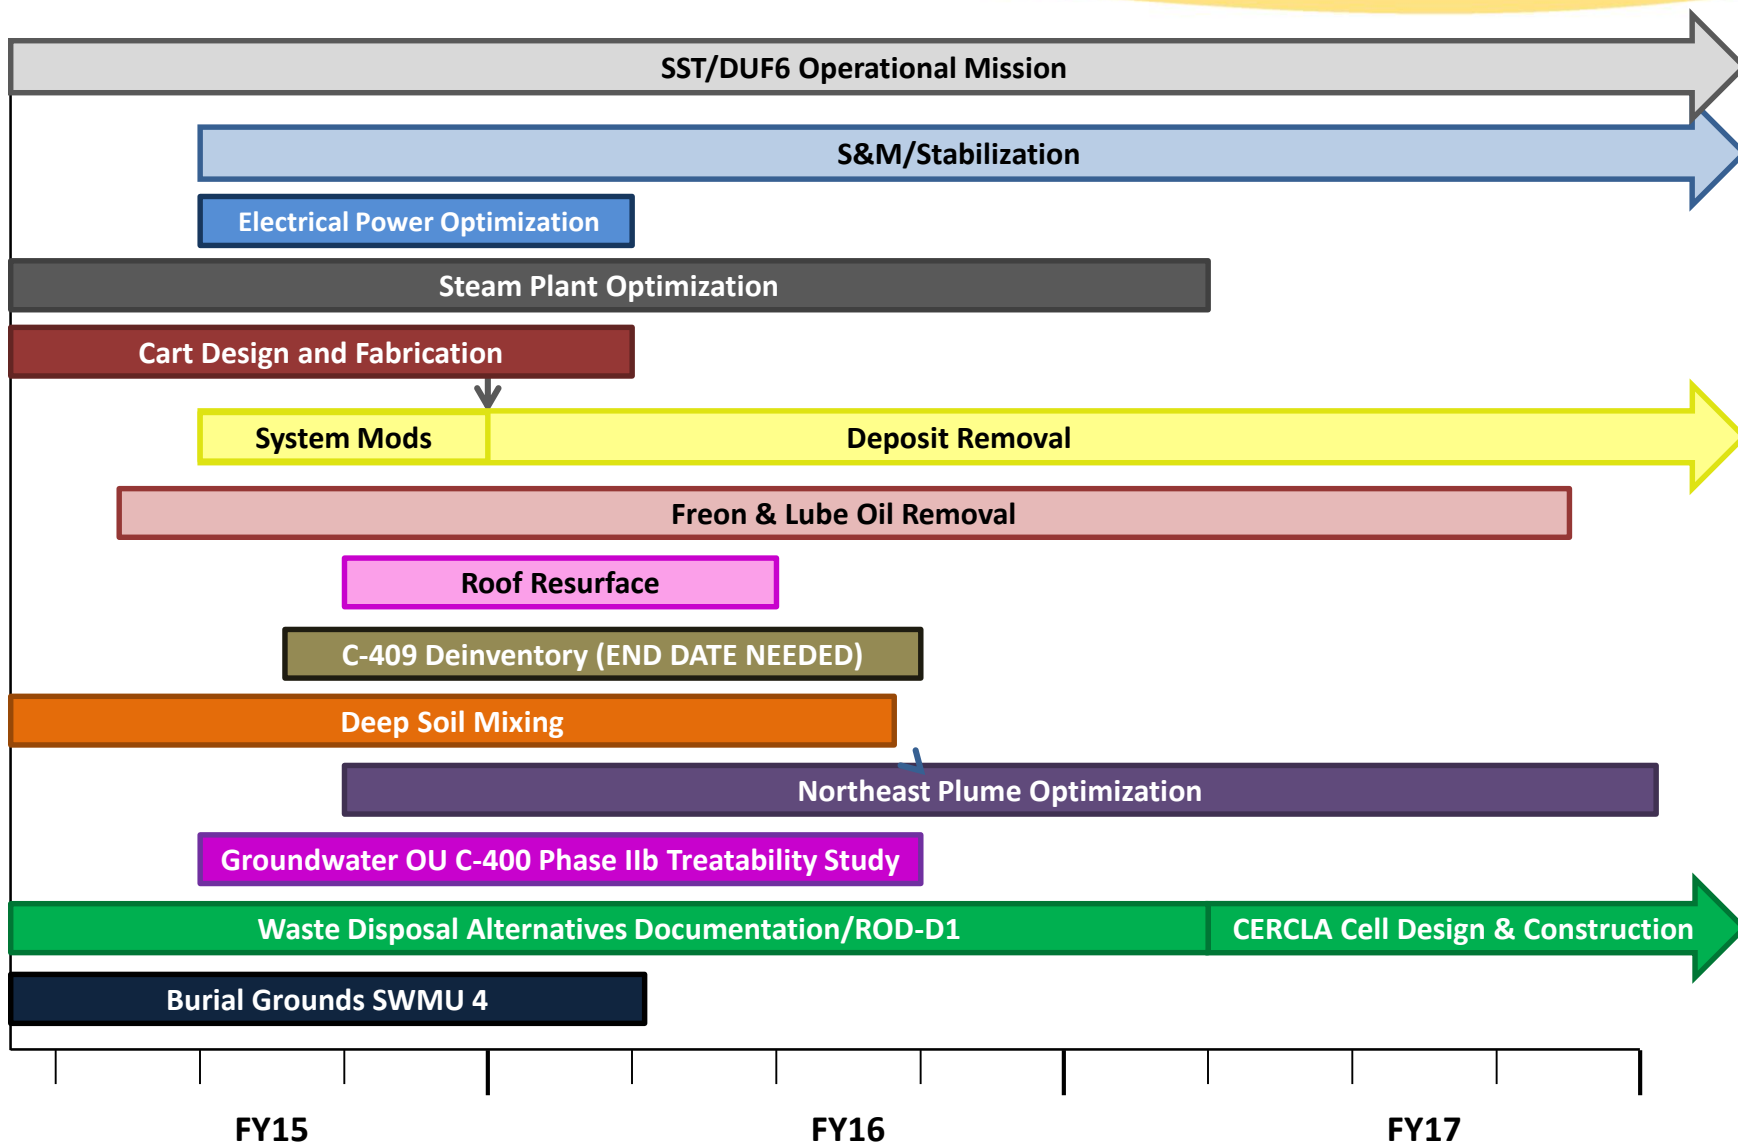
SST/DUF6 Operational Mission

S&M/Stabilization

Electrical Power Optimization

Steam Plant Optimization

Cart Design and Fabrication

System Mods

Deposit Removal

Freon & Lube Oil Removal

Roof Resurface

C-409 Deinventory (END DATE NEEDED)

Deep Soil Mixing

Northeast Plume Optimization

Groundwater OU C-400 Phase IIb Treatability Study

Waste Disposal Alternatives Documentation/ROD-D1

CERCLA Cell Design & Construction

Burial Grounds SWMU 4

FY15

FY16

FY17